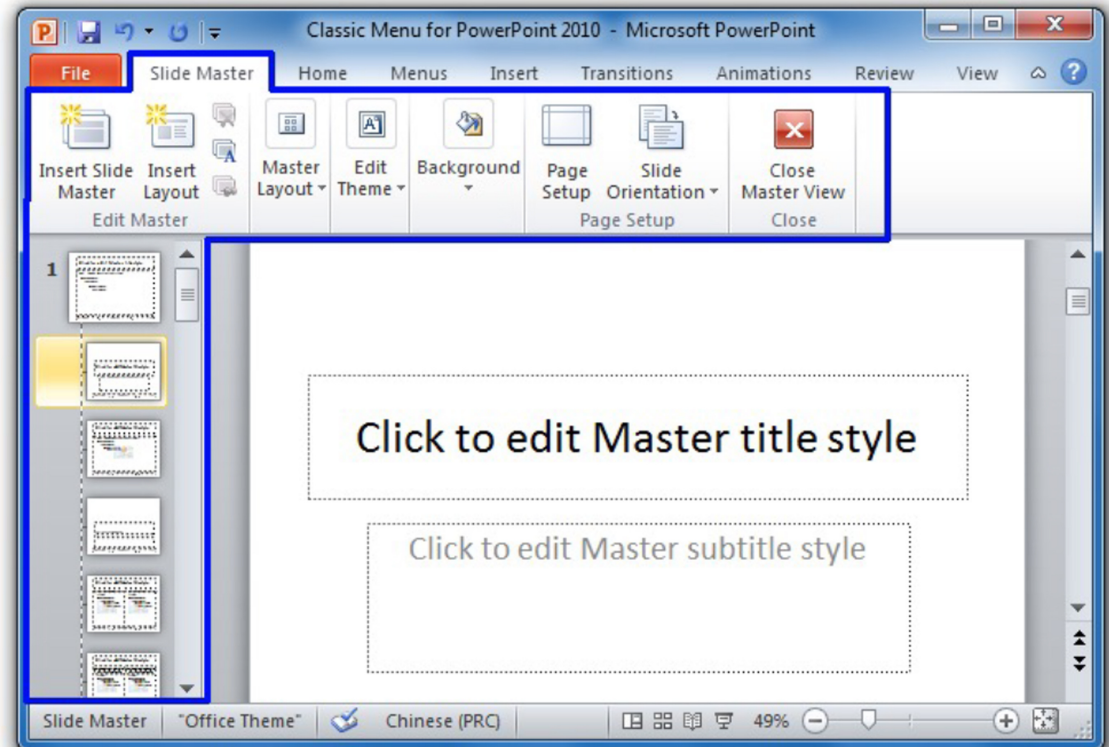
Classic Menu for PowerPoint 2010 - Microsoft PowerPoint

File
Slide Master
Home
Menus
Insert
Transitions
Animations
Review
View

Insert Slide Master
Insert Layout
Edit Master
Master Layout
Edit Theme
Background
Page Setup
Slide Orientation
Page Setup
Close Master View
Close

1

Click to edit Master title style

Click to edit Master subtitle style

Slide Master
"Office Theme"
Chinese (PRC)
49%